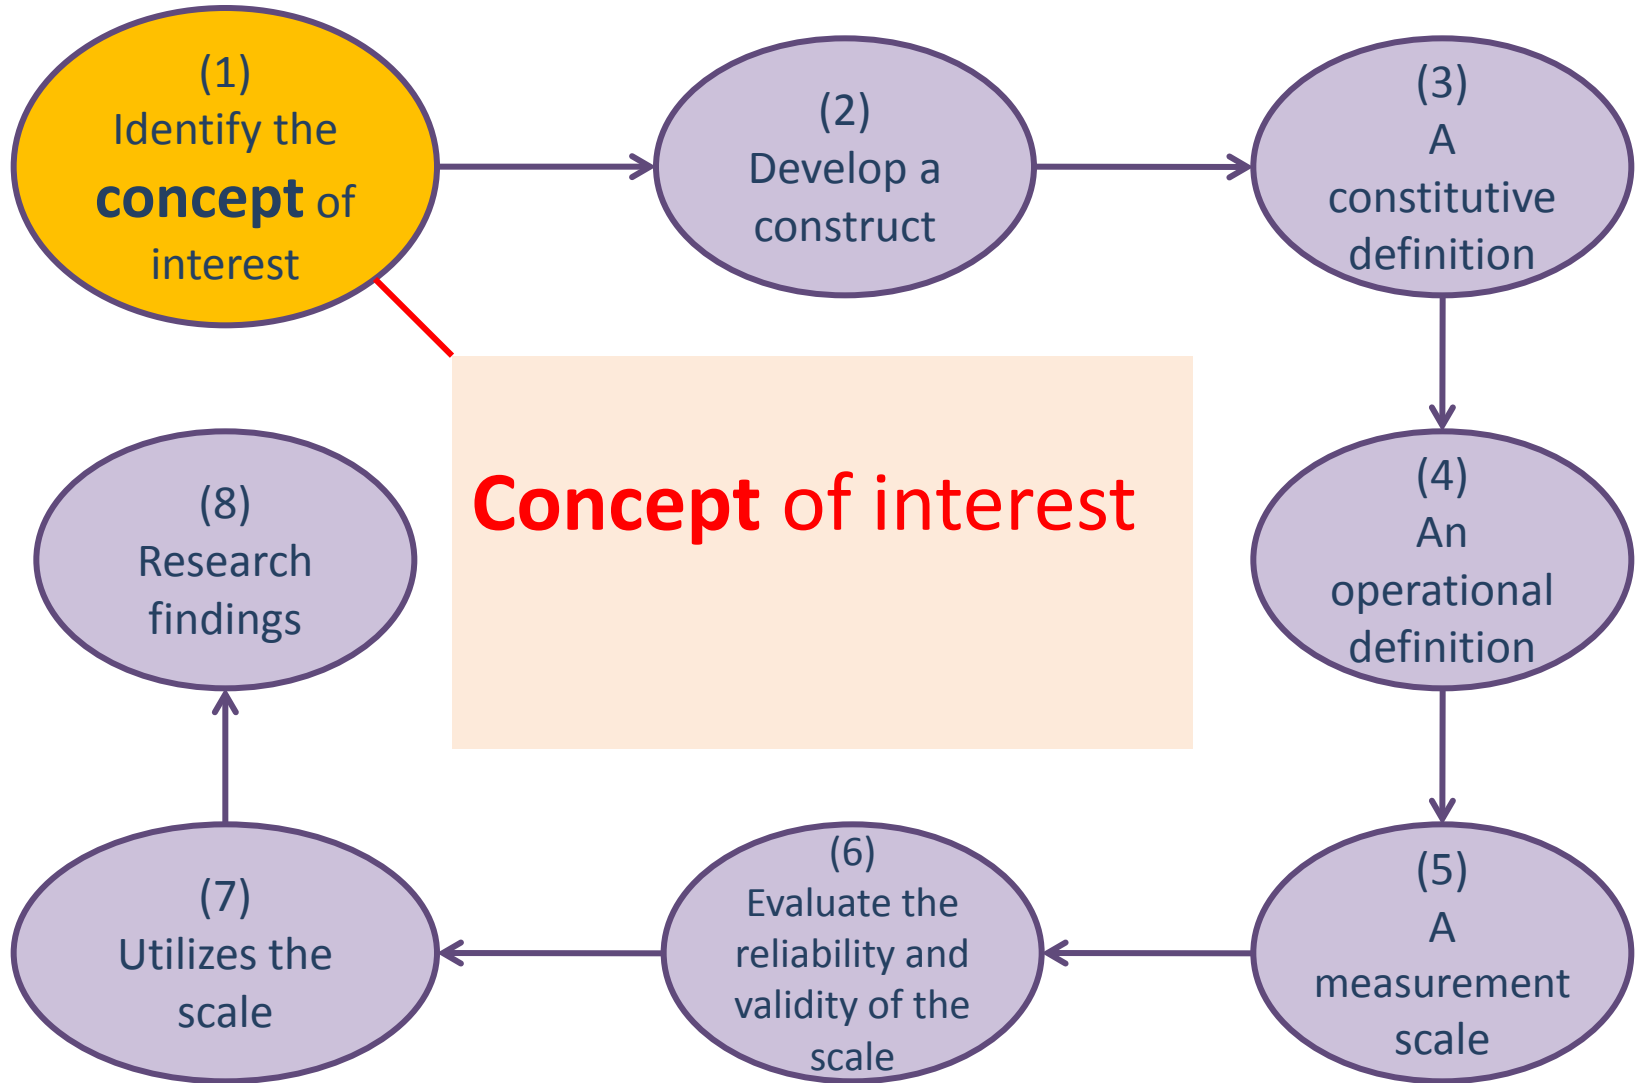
(1)
Identify the **concept** of interest

(2)
Develop a construct

(3)
A constitutive definition

(4)
An operational definition

(5)
A measurement scale

(6)
Evaluate the reliability and validity of the scale

(7)
Utilizes the scale

(8)
Research findings

**Concept** of interest